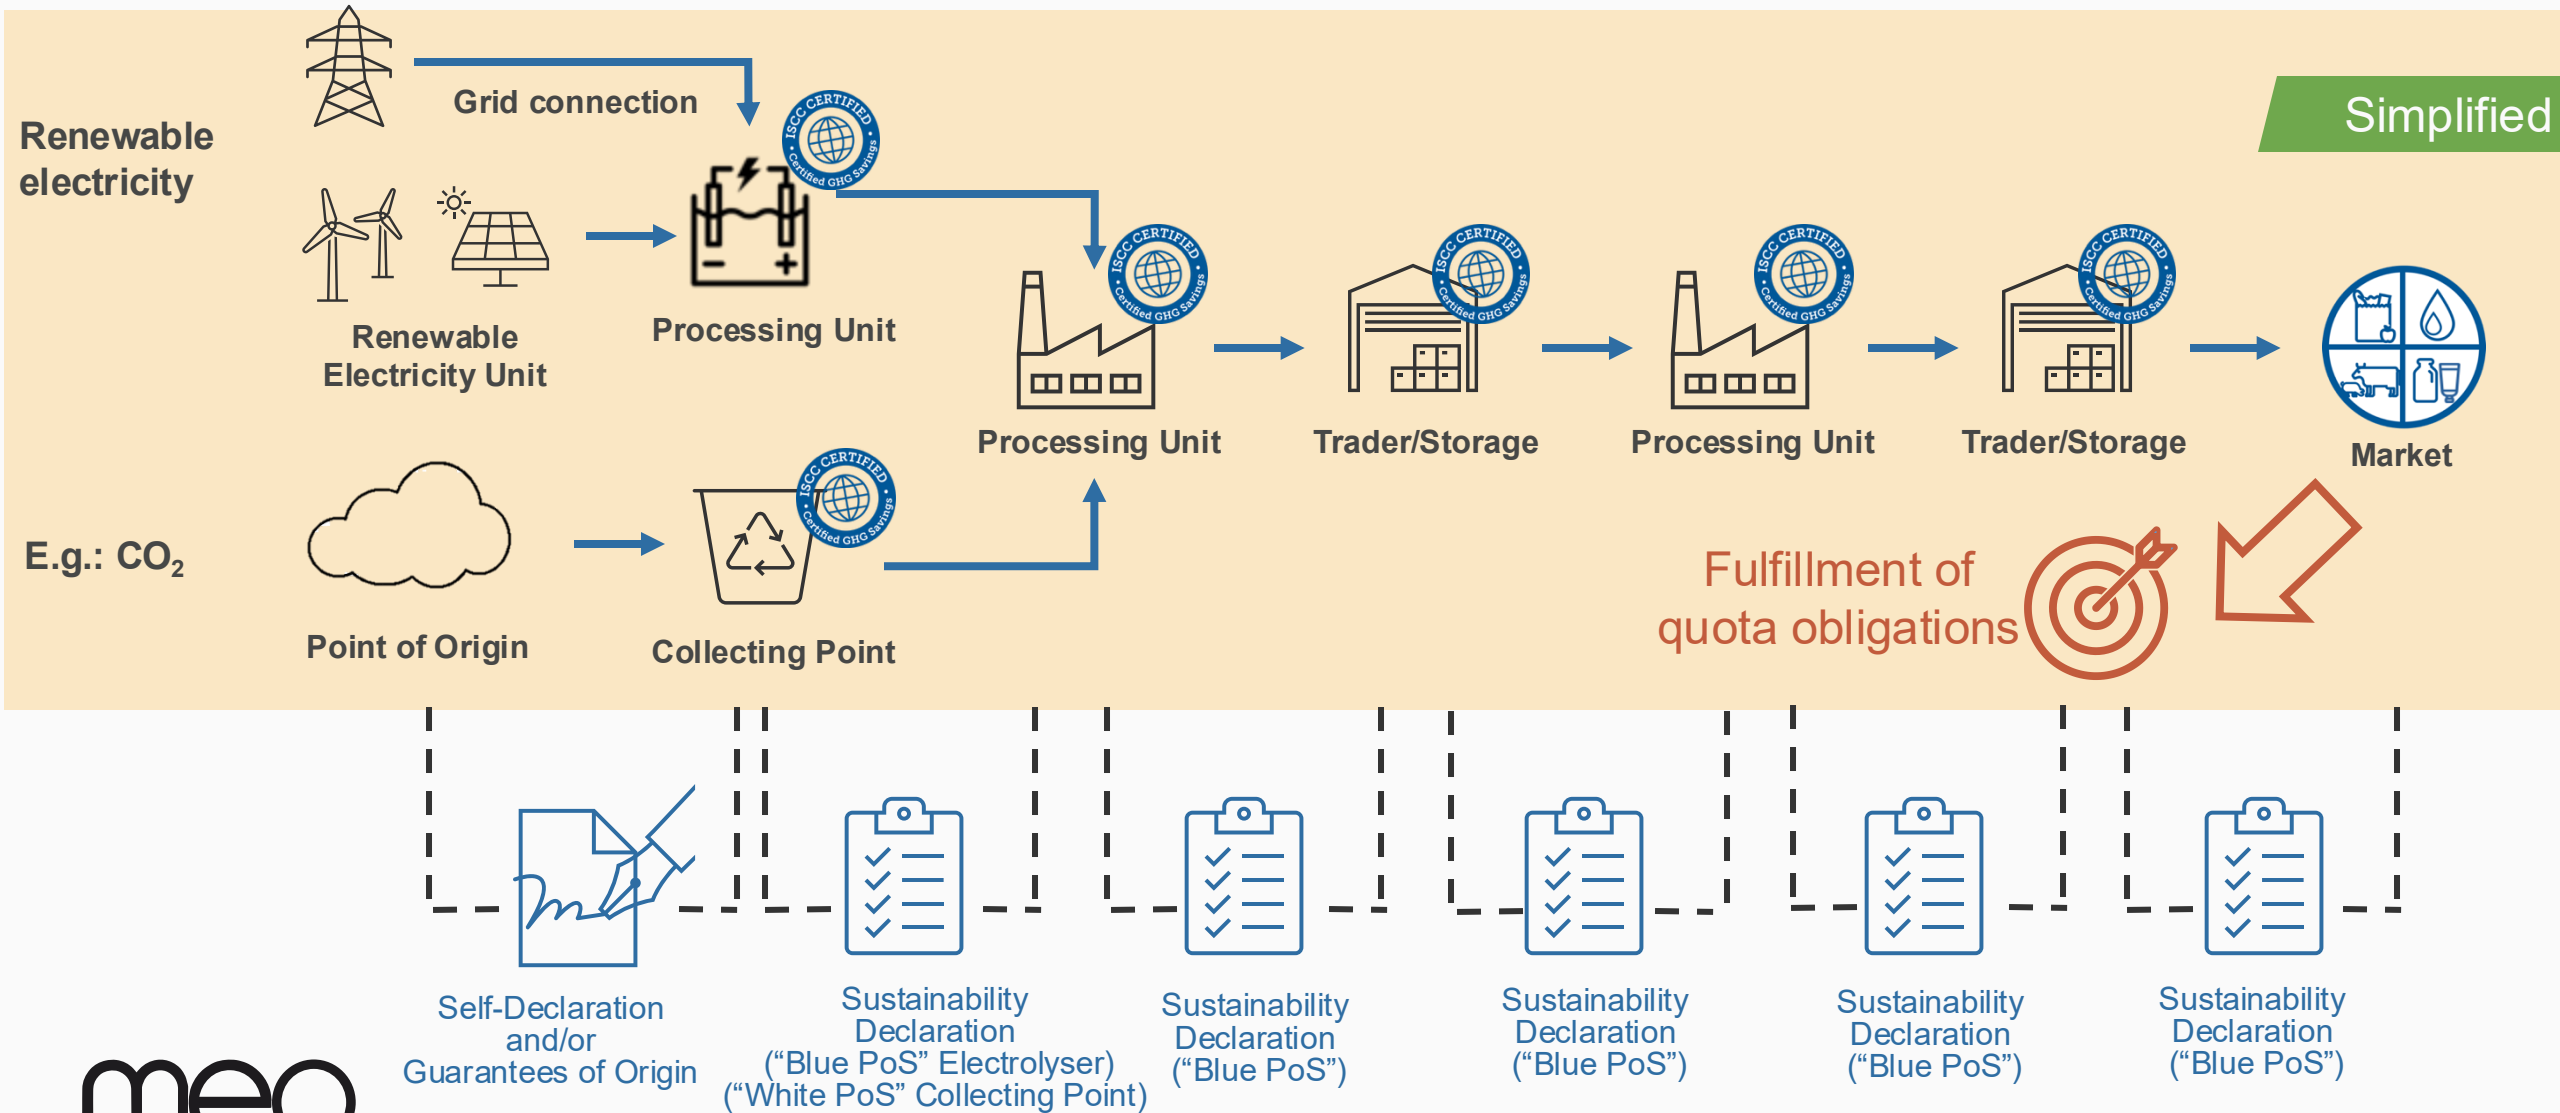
Simplified

Renewable electricity

Grid connection

Renewable Electricity Unit

Processing Unit

Processing Unit

Trader/Storage

Processing Unit

Trader/Storage

Market

E.g.: $CO_2$

Point of Origin

Collecting Point

Fulfillment of quota obligations

ISCC CERTIFIED Certified GHG Savings

Self-Declaration and/or Guarantees of Origin

Sustainability Declaration (“Blue PoS” Electrolyser) (“White PoS” Collecting Point)

Sustainability Declaration (“Blue PoS”)

Sustainability Declaration (“Blue PoS”)

Sustainability Declaration (“Blue PoS”)

Sustainability Declaration (“Blue PoS”)

meo